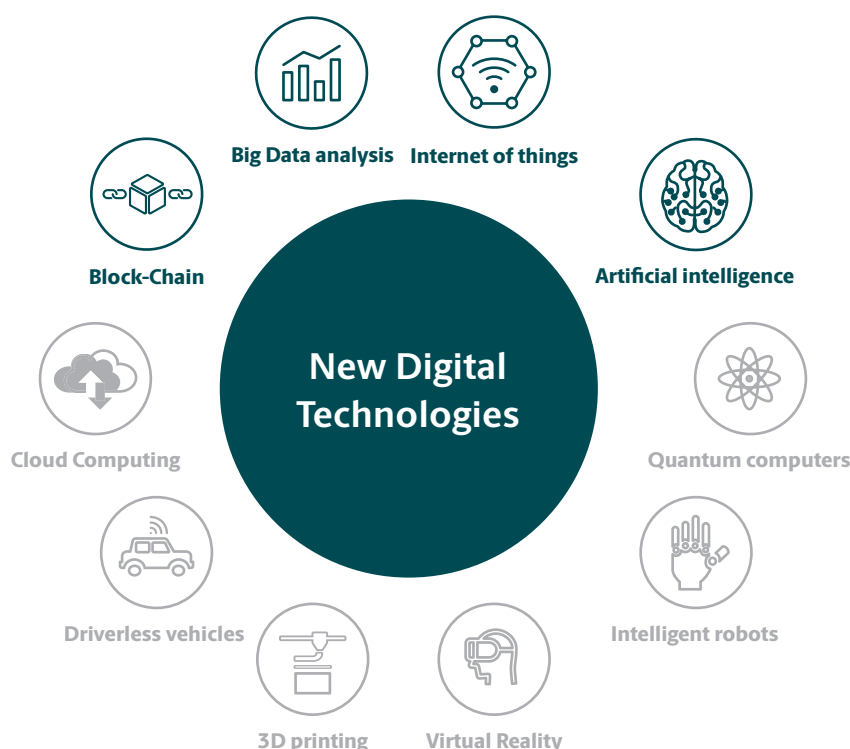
Big Data analysis

Internet of things

Block-Chain

Artificial intelligence

New Digital Technologies

Cloud Computing

Quantum computers

Driverless vehicles

Intelligent robots

3D printing

Virtual Reality